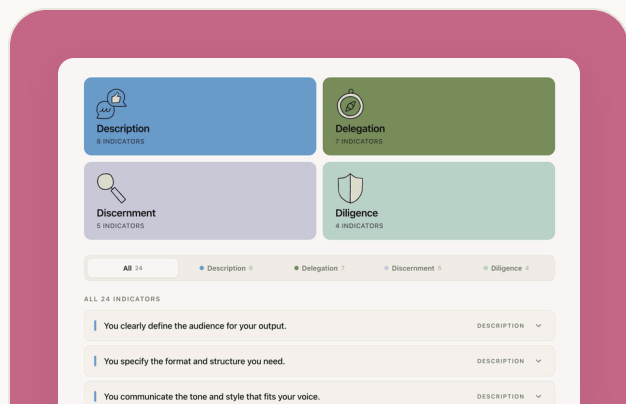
Description
8 INDICATORS

Delegation
7 INDICATORS

Discernment
5 INDICATORS

Diligence
4 INDICATORS

All 24 | Description 8 | Delegation 7 | Discernment 5 | Diligence 4

ALL 24 INDICATORS

You clearly define the audience for your output. DESCRIPTION

You specify the format and structure you need. DESCRIPTION

You communicate the tone and style that fits your voice. DESCRIPTION